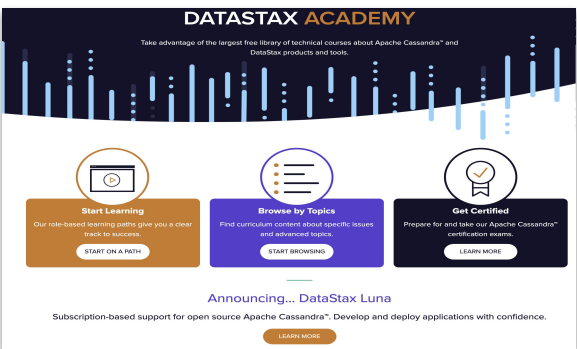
DATASTAX ACADEMY

Take advantage of the largest free library of technical courses about Apache Cassandra™ and DataStax products and tools.

Start Learning

Our role-based learning paths give you a clear track to success.

START ON A PATH

Browse by Topics

Find curriculum content about specific issues and advanced topics.

START BROWSING

Get Certified

Prepare for and take our Apache Cassandra™ certification exams.

LEARN MORE

Announcing... DataStax Luna

Subscription-based support for open source Apache Cassandra™. Develop and deploy applications with confidence.

LEARN MORE